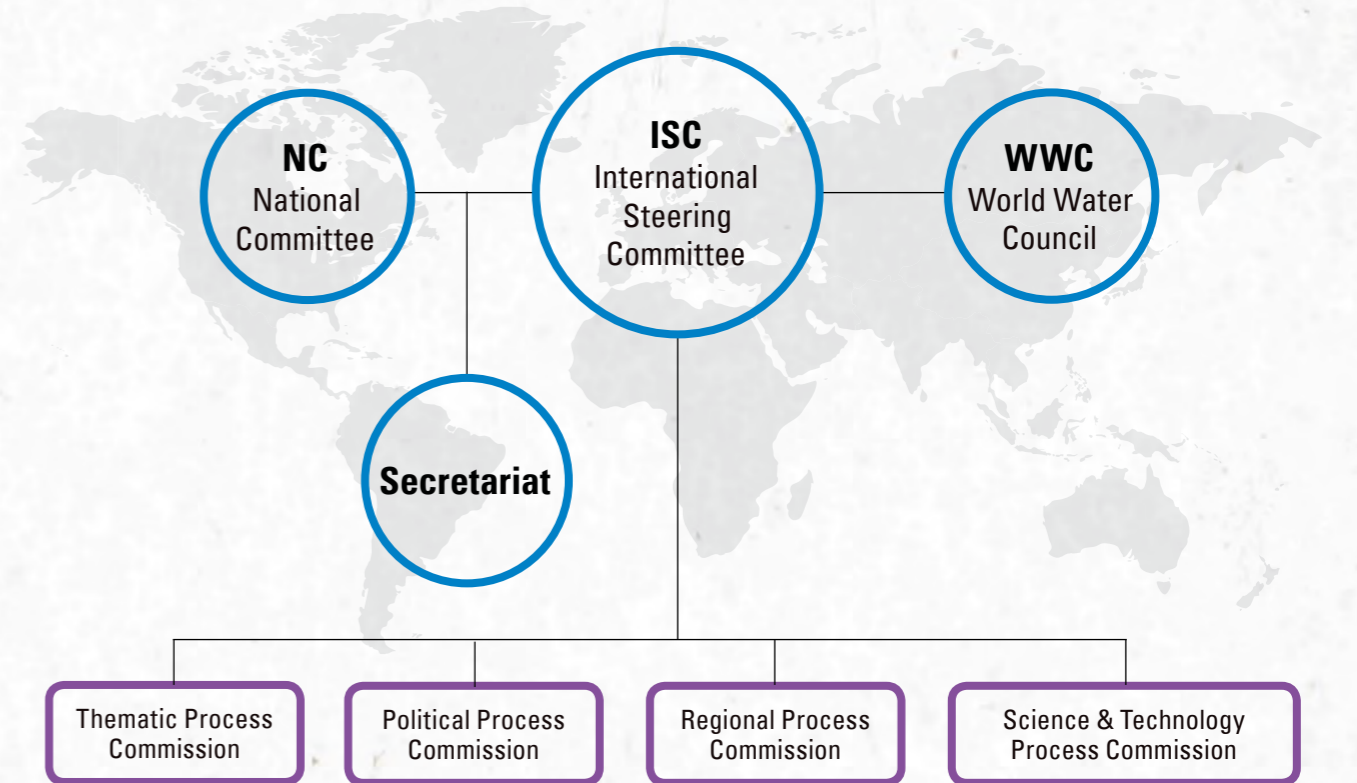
NC
National Committee

ISC
International Steering Committee

WWC
World Water Council

Secretariat

Thematic Process Commission

Political Process Commission

Regional Process Commission

Science & Technology Process Commission